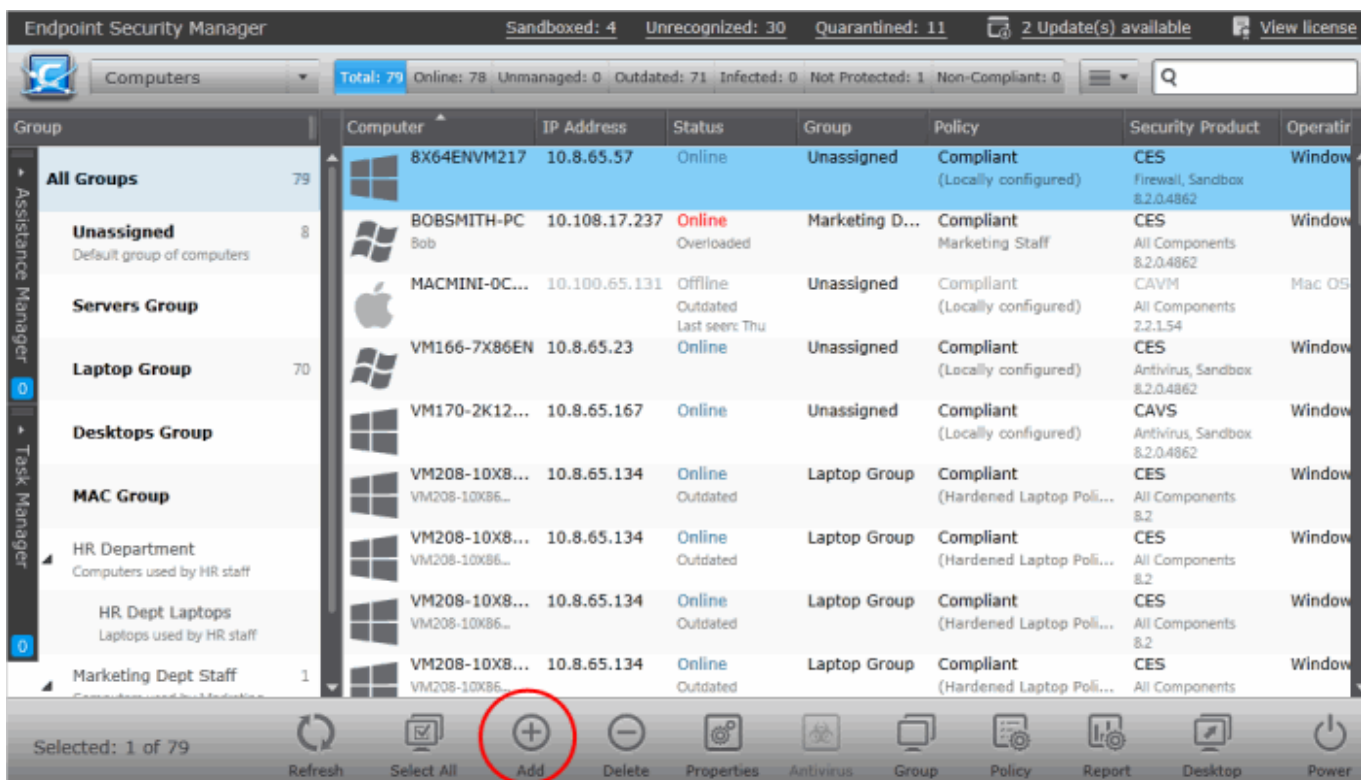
Endpoint Security Manager Sandboxed: 4 Unrecognized: 30 Quarantined: 11 2 Update(s) available View license

Computers Total: 79 Online: 78 Unmanaged: 0 Outdated: 71 Infected: 0 Not Protected: 1 Non-Compliant: 0

Group

Assistance Manager 0

Task Manager 0

| | |
|---|---|
| All Groups | 79 |
| Unassigned Default group of computers | 8 |
| Servers Group | |
| Laptop Group | 70 |
| Desktops Group | |
| MAC Group | |
| HR Department Computers used by HR staff | |
| HR Dept Laptops Laptops used by HR staff | |
| Marketing Dept Staff | 1 |

| Computer | IP Address | Status | Group | Policy | Security Product | Operatir |
|---|---|---|---|---|---|---|
| 8X64ENVM217 | 10.8.65.57 | Online | Unassigned | Compliant (Locally configured) | CES Firewall, Sandbox 8.2.0.4862 | Window |
| BOBSMITH-PC Bob | 10.108.17.237 | Online Overloaded | Marketing D... | Compliant Marketing Staff | CES All Components 8.2.0.4862 | Window |
| MACMINI-0C... | 10.100.65.131 | Offline Outdated Last seen: Thu | Unassigned | Compliant (Locally configured) | CAVM All Components 2.2.1.54 | Mac OS |
| VM166-7X86EN | 10.8.65.23 | Online | Unassigned | Compliant (Locally configured) | CES Antivirus, Sandbox 8.2.0.4862 | Window |
| VM170-2K12... | 10.8.65.167 | Online | Unassigned | Compliant (Locally configured) | CAVS Antivirus, Sandbox 8.2.0.4862 | Window |
| VM208-10X8... VM208-10X86... | 10.8.65.134 | Online Outdated | Laptop Group | Compliant (Hardened Laptop Poli... | CES All Components 8.2 | Window |
| VM208-10X8... VM208-10X86... | 10.8.65.134 | Online Outdated | Laptop Group | Compliant (Hardened Laptop Poli... | CES All Components 8.2 | Window |
| VM208-10X8... VM208-10X86... | 10.8.65.134 | Online Outdated | Laptop Group | Compliant (Hardened Laptop Poli... | CES All Components 8.2 | Window |
| VM208-10X8... VM208-10X86... | 10.8.65.134 | Online Outdated | Laptop Group | Compliant (Hardened Laptop Poli... | CES All Components | Window |

Selected: 1 of 79 Refresh Select All Add Delete Properties Antivirus Group Policy Report Desktop Power